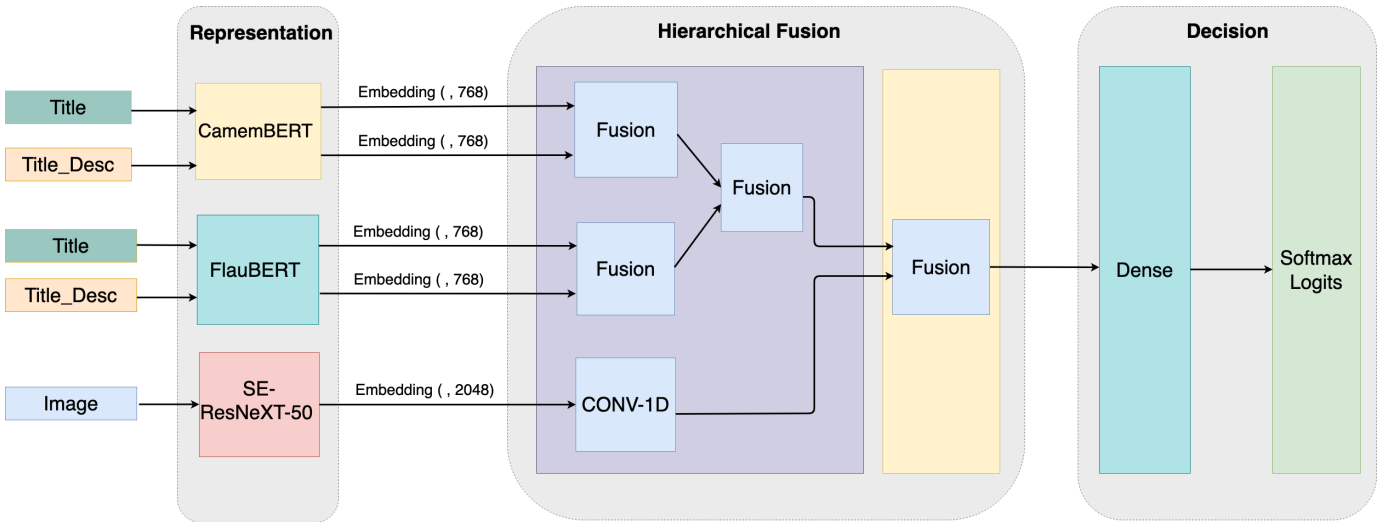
Representation

Hierarchical Fusion

Decision

Title

Title_Desc

Title

Title_Desc

Image

CamemBERT

FlauBERT

SE-ResNeXT-50

Embedding ( , 768)

Embedding ( , 768)

Embedding ( , 768)

Embedding ( , 768)

Embedding ( , 2048)

Fusion

Fusion

Fusion

CONV-1D

Fusion

Dense

Softmax Logits